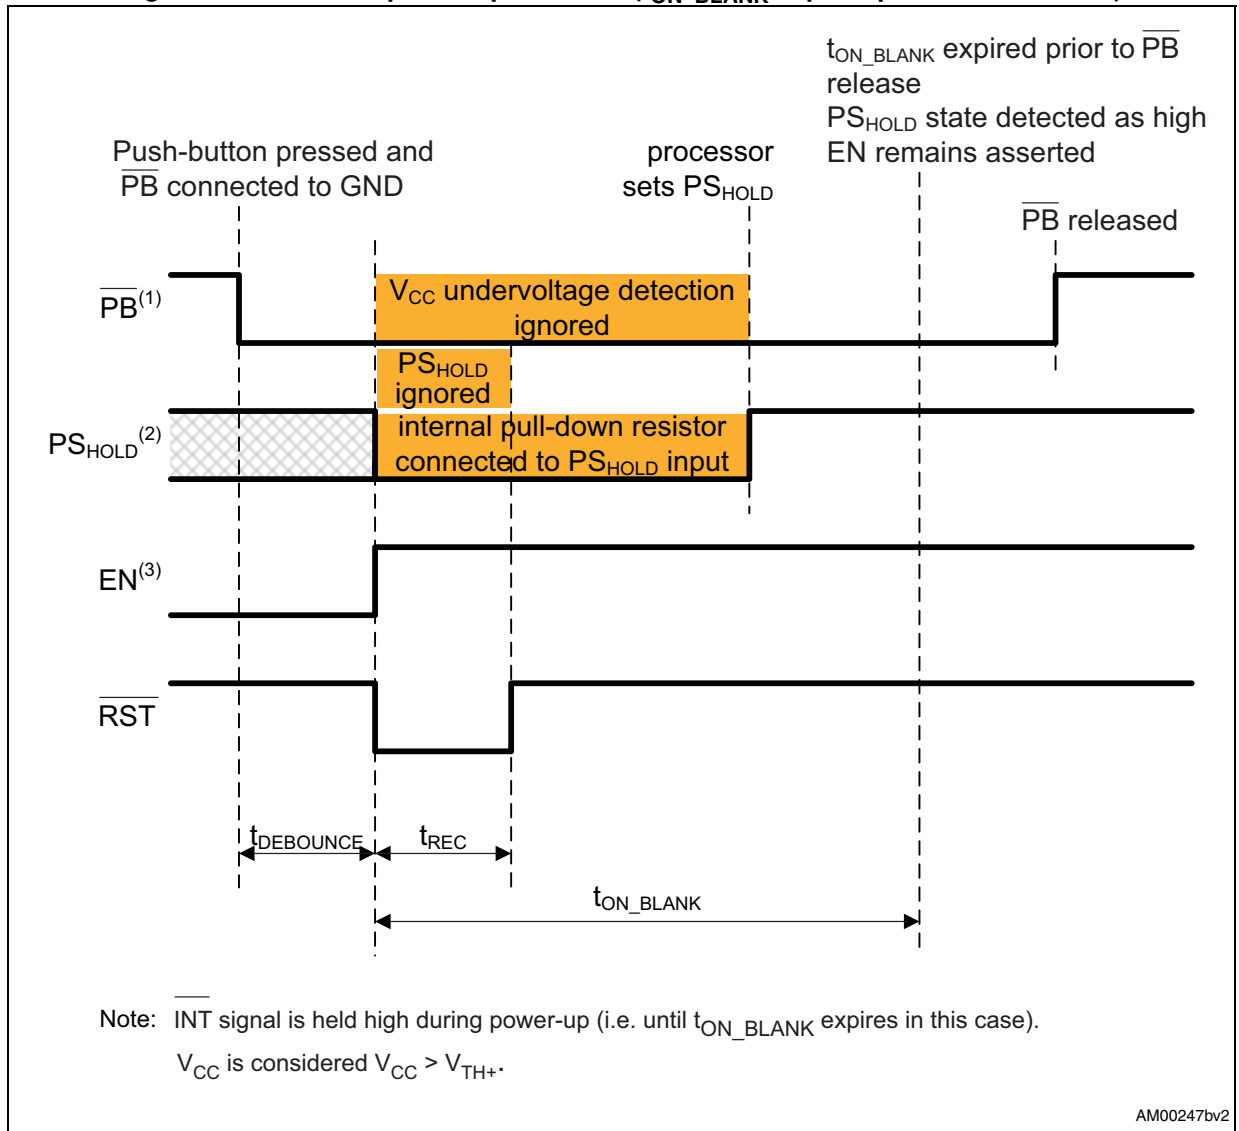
$t_{ON\_BLANK}$ expired prior to $\overline{PB}$ release
$PS_{HOLD}$ state detected as high
EN remains asserted

Push-button pressed and $\overline{PB}$ connected to GND

processor sets $PS_{HOLD}$

$\overline{PB}$ released

$\overline{PB}^{(1)}$

$V_{CC}$ undervoltage detection ignored

$PS_{HOLD}$ ignored

$PS_{HOLD}^{(2)}$

internal pull-down resistor connected to $PS_{HOLD}$ input

$EN^{(3)}$

$\overline{RST}$

$t_{DEBOUNCE}$

$t_{REC}$

$t_{ON\_BLANK}$

Note: $\overline{INT}$ signal is held high during power-up (i.e. until $t_{ON\_BLANK}$ expires in this case).
$V_{CC}$ is considered $V_{CC} > V_{TH+}$.

AM00247bv2